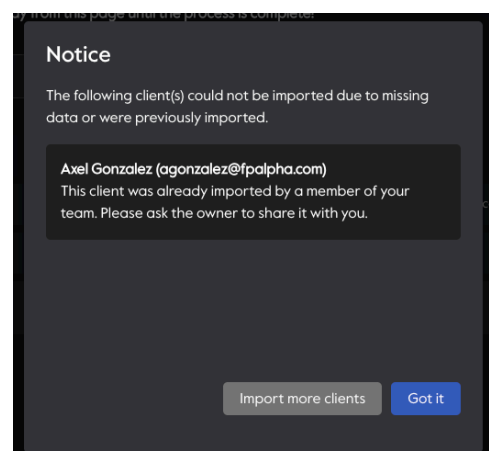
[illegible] from this page until the process is complete.

Notice

The following client(s) could not be imported due to missing data or were previously imported.

Axel Gonzalez (agonzalez@fpalpha.com)
This client was already imported by a member of your team. Please ask the owner to share it with you.

Import more clients

Got it